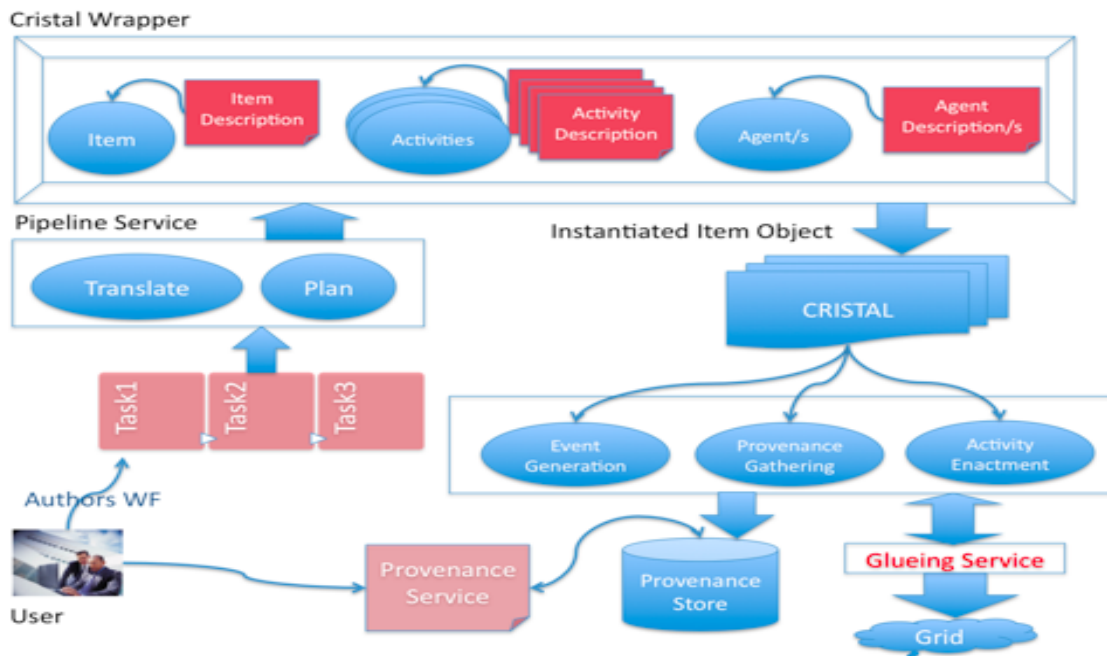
Cristal Wrapper

Item

Item Description

Activities

Activity Description

Agent/s

Agent Description/s

Pipeline Service

Instantiated Item Object

Translate

Plan

CRISTAL

Task1

Task2

Task3

Event Generation

Provenance Gathering

Activity Enactment

Authors WF

Provenance Service

Provenance Store

Glueing Service

User

Grid